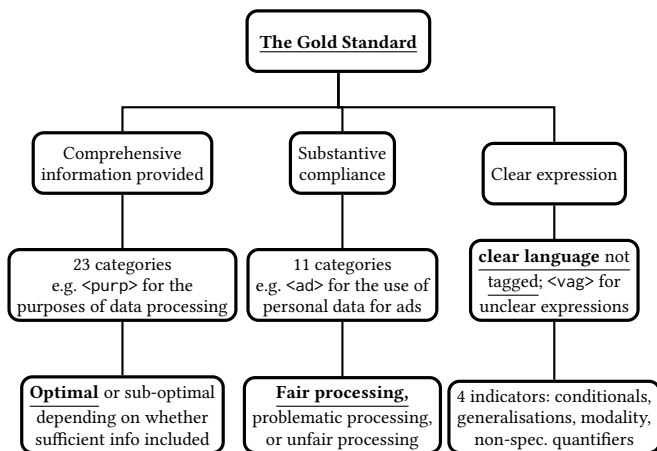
The Gold Standard

Comprehensive information provided

Substantive compliance

Clear expression

23 categories e.g. <purp> for the purposes of data processing

11 categories e.g. <ad> for the use of personal data for ads

clear language not tagged; <vag> for unclear expressions

Optimal or sub-optimal depending on whether sufficient info included

Fair processing, problematic processing, or unfair processing

4 indicators: conditionals, generalisations, modality, non-spec. quantifiers